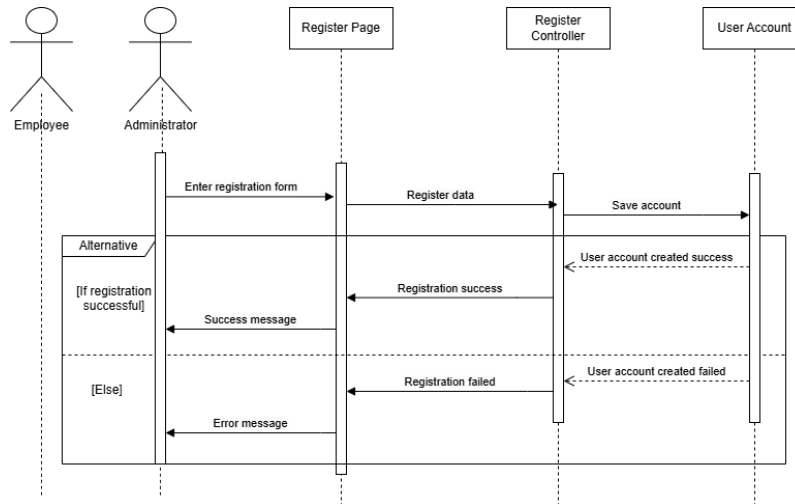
Employee

Administrator

Register Page

Register Controller

User Account

Enter registration form

Register data

Save account

Alternative

User account created success

[If registration successful]

Registration success

Success message

User account created failed

[Else]

Registration failed

Error message